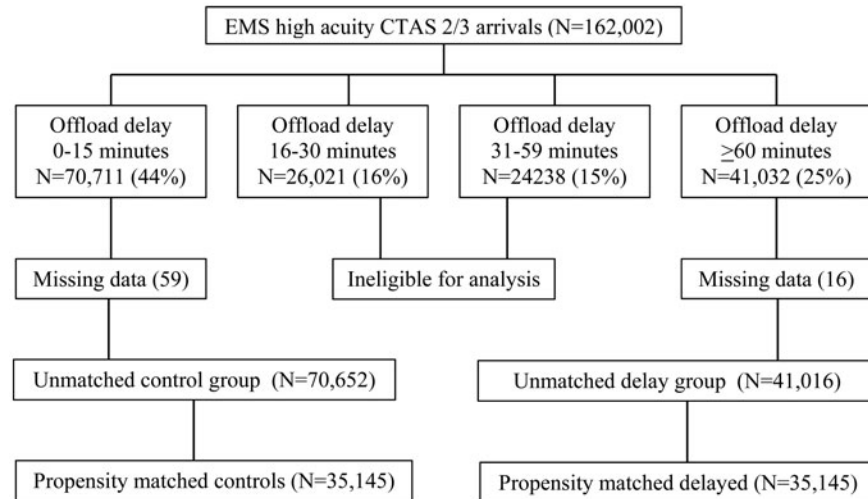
EMS high acuity CTAS 2/3 arrivals (N=162,002)

Offload delay 0-15 minutes N=70,711 (44%)

Offload delay 16-30 minutes N=26,021 (16%)

Offload delay 31-59 minutes N=24238 (15%)

Offload delay $\geq$60 minutes N=41,032 (25%)

Missing data (59)

Ineligible for analysis

Missing data (16)

Unmatched control group (N=70,652)

Unmatched delay group (N=41,016)

Propensity matched controls (N=35,145)

Propensity matched delayed (N=35,145)